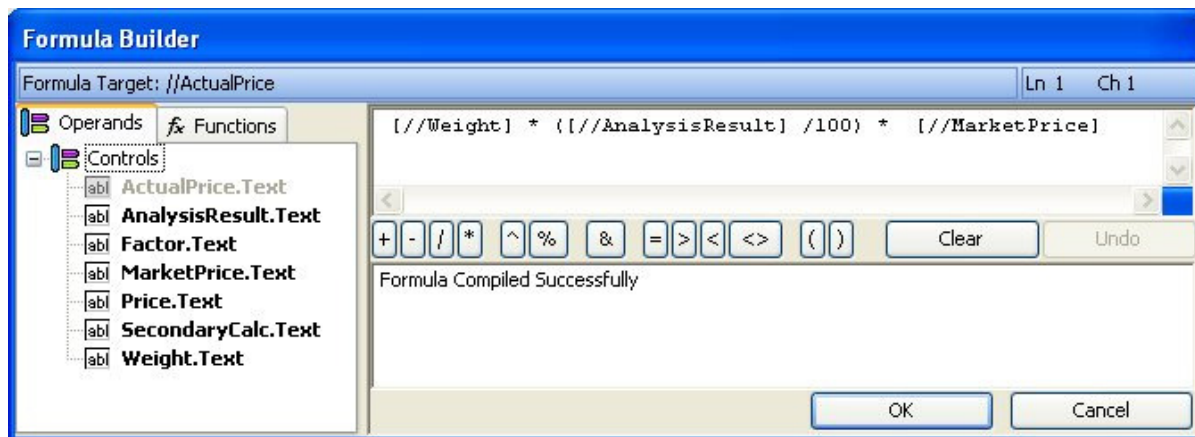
Formula Builder

Formula Target: //ActualPrice

Ln 1 Ch 1

Operands $f_x$ Functions

Controls
abl ActualPrice.Text
abl AnalysisResult.Text
abl Factor.Text
abl MarketPrice.Text
abl Price.Text
abl SecondaryCalc.Text
abl Weight.Text

[//Weight] * ([//AnalysisResult] /100) * [//MarketPrice]

+ - / * ^ % & = > < <> ( ) Clear Undo

Formula Compiled Successfully

OK Cancel